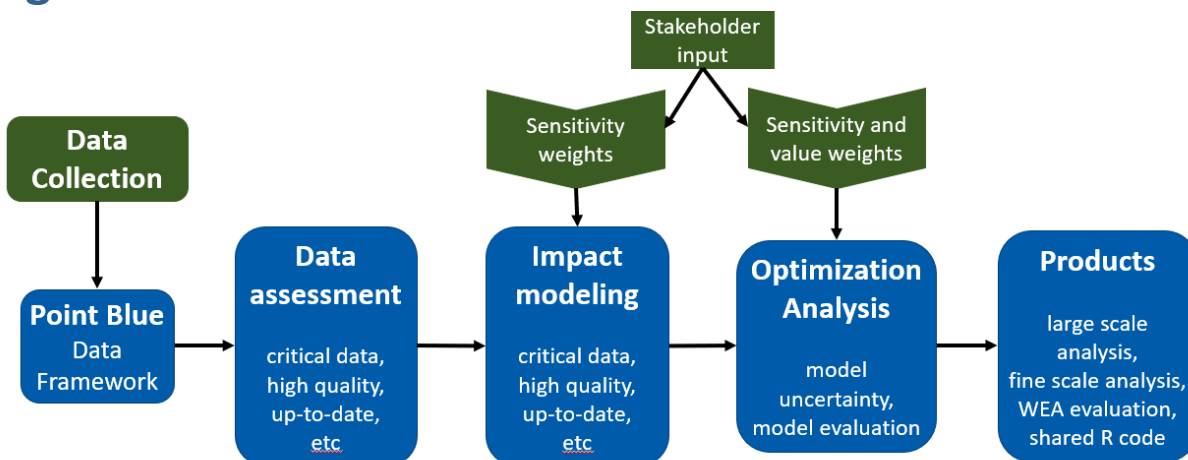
Stakeholder input

Sensitivity weights

Sensitivity and value weights

Data Collection

Point Blue Data Framework

Data assessment

critical data, high quality, up-to-date, etc

Impact modeling

critical data, high quality, up-to-date, etc

Optimization Analysis

model uncertainty, model evaluation

Products

large scale analysis, fine scale analysis, WEA evaluation, shared R code